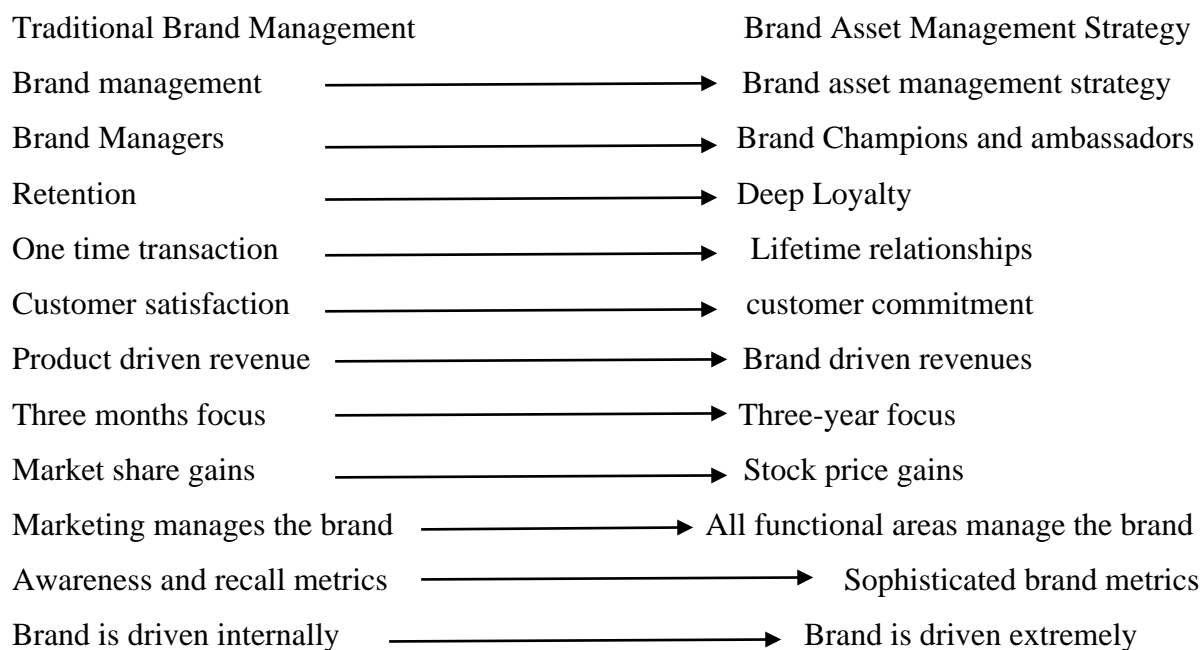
Traditional Brand Management Brand Asset Management Strategy

Brand management → Brand asset management strategy

Brand Managers → Brand Champions and ambassadors

Retention → Deep Loyalty

One time transaction → Lifetime relationships

Customer satisfaction → customer commitment

Product driven revenue → Brand driven revenues

Three months focus → Three-year focus

Market share gains → Stock price gains

Marketing manages the brand → All functional areas manage the brand

Awareness and recall metrics → Sophisticated brand metrics

Brand is driven internally → Brand is driven extremely